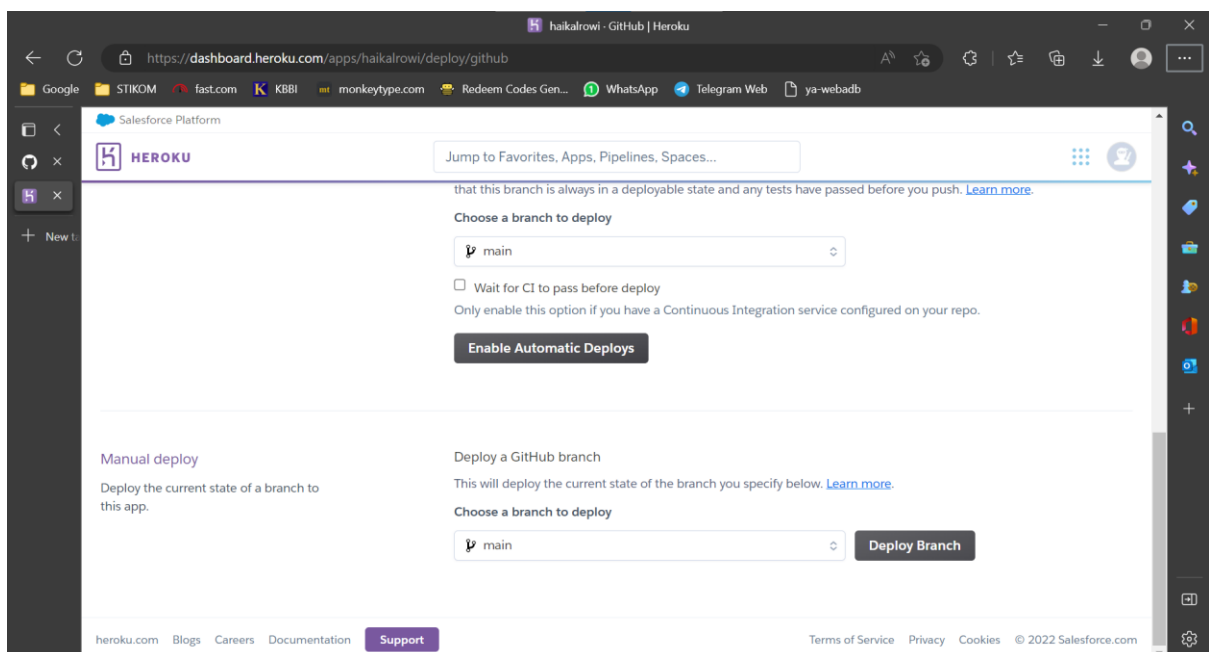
haikalrowi · GitHub | Heroku

https://dashboard.heroku.com/apps/haikalrowi/deploy/github

Google STIKOM fast.com KBBI monkeytype.com Redeem Codes Gen... WhatsApp Telegram Web ya-webadb

New t

Salesforce Platform

HEROKU

Jump to Favorites, Apps, Pipelines, Spaces...

that this branch is always in a deployable state and any tests have passed before you push. Learn more.

Choose a branch to deploy

main

Wait for CI to pass before deploy

Only enable this option if you have a Continuous Integration service configured on your repo.

Enable Automatic Deploys

Manual deploy

Deploy the current state of a branch to this app.

Deploy a GitHub branch

This will deploy the current state of the branch you specify below. Learn more.

Choose a branch to deploy

main

Deploy Branch

heroku.com Blogs Careers Documentation Support

Terms of Service Privacy Cookies © 2022 Salesforce.com